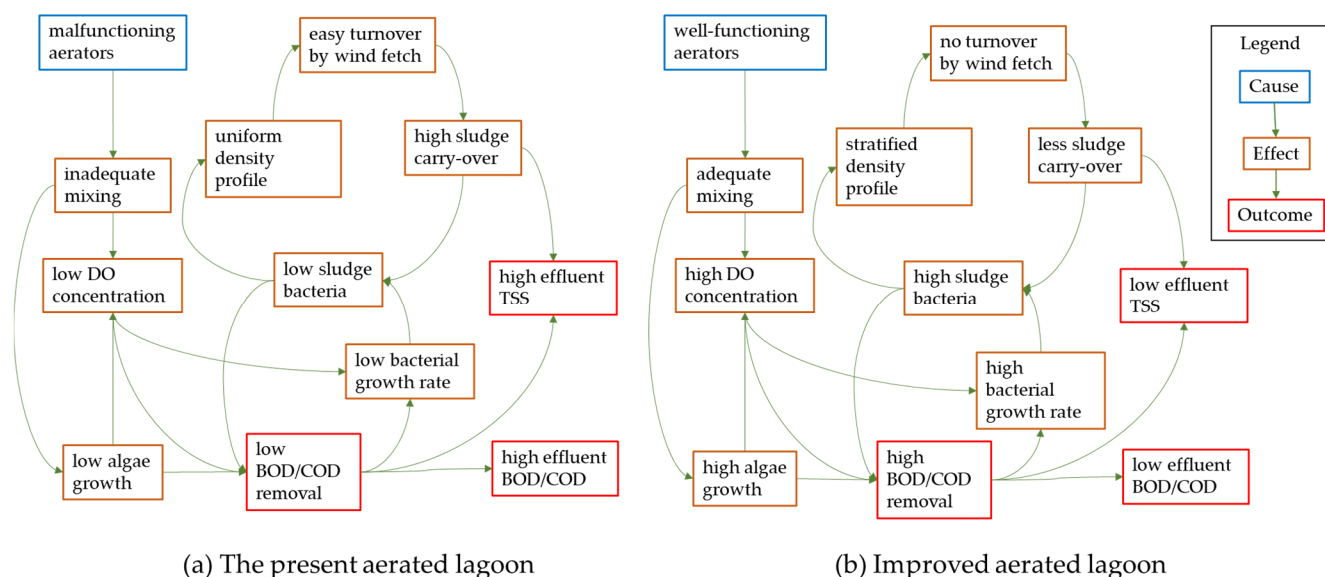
malfunctioning aerators

easy turnover by wind fetch

uniform density profile

high sludge carry-over

inadequate mixing

low DO concentration

low sludge bacteria

high effluent TSS

low bacterial growth rate

low algae growth

low BOD/COD removal

high effluent BOD/COD

(a) The present aerated lagoon

well-functioning aerators

no turnover by wind fetch

stratified density profile

less sludge carry-over

adequate mixing

high DO concentration

high sludge bacteria

low effluent TSS

high bacterial growth rate

high algae growth

high BOD/COD removal

low effluent BOD/COD

(b) Improved aerated lagoon

Legend

Cause

Effect

Outcome